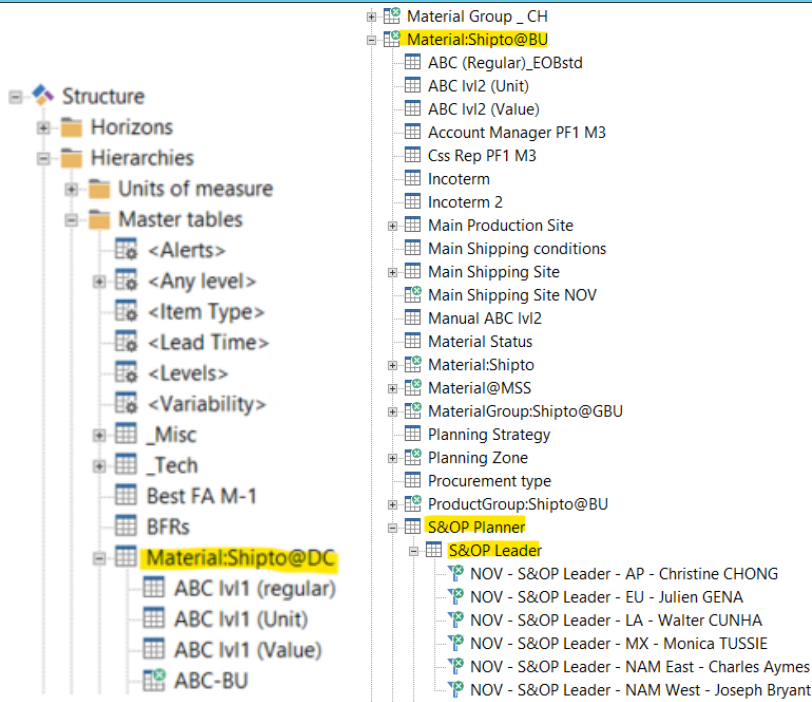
Structure
Horizons
Hierarchies
Units of measure
Master tables
<Alerts>
<Any level>
<Item Type>
<Lead Time>
<Levels>
<Variability>
_Misc
_Tech
Best FA M-1
BFRs
Material:Shipto@DC
ABC lvl1 (regular)
ABC lvl1 (Unit)
ABC lvl1 (Value)
ABC-BU

Material Group _ CH
Material:Shipto@BU
ABC (Regular)_EOBstd
ABC lvl2 (Unit)
ABC lvl2 (Value)
Account Manager PF1 M3
Css Rep PF1 M3
Incoterm
Incoterm 2
Main Production Site
Main Shipping conditions
Main Shipping Site
Main Shipping Site NOV
Manual ABC lvl2
Material Status
Material:Shipto
Material@MSS
MaterialGroup:Shipto@GBU
Planning Strategy
Planning Zone
Procurement type
ProductGroup:Shipto@BU
S&OP Planner
S&OP Leader
NOV - S&OP Leader - AP - Christine CHONG
NOV - S&OP Leader - EU - Julien GENA
NOV - S&OP Leader - LA - Walter CUNHA
NOV - S&OP Leader - MX - Monica TUSSIE
NOV - S&OP Leader - NAM East - Charles Aymes
NOV - S&OP Leader - NAM West - Joseph Bryant